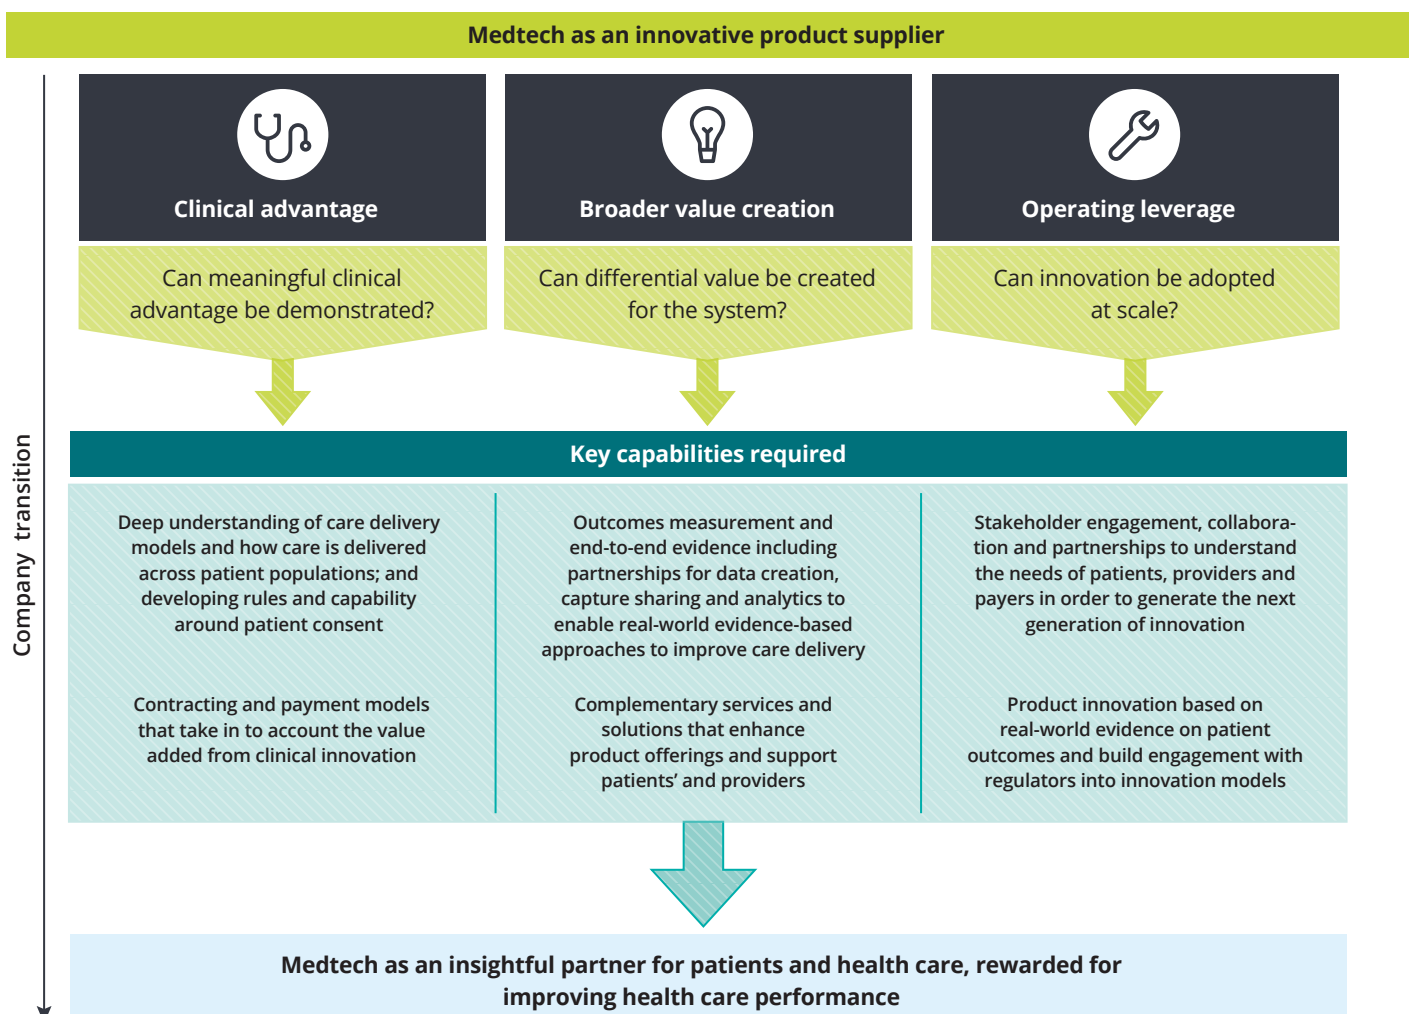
Medtech as an innovative product supplier

Company transition

Clinical advantage

Can meaningful clinical advantage be demonstrated?

Broader value creation

Can differential value be created for the system?

Operating leverage

Can innovation be adopted at scale?

Key capabilities required

Deep understanding of care delivery models and how care is delivered across patient populations; and developing rules and capability around patient consent

Contracting and payment models that take in to account the value added from clinical innovation

Outcomes measurement and end-to-end evidence including partnerships for data creation, capture sharing and analytics to enable real-world evidence-based approaches to improve care delivery

Complementary services and solutions that enhance product offerings and support patients' and providers

Stakeholder engagement, collaboration and partnerships to understand the needs of patients, providers and payers in order to generate the next generation of innovation

Product innovation based on real-world evidence on patient outcomes and build engagement with regulators into innovation models

Medtech as an insightful partner for patients and health care, rewarded for improving health care performance